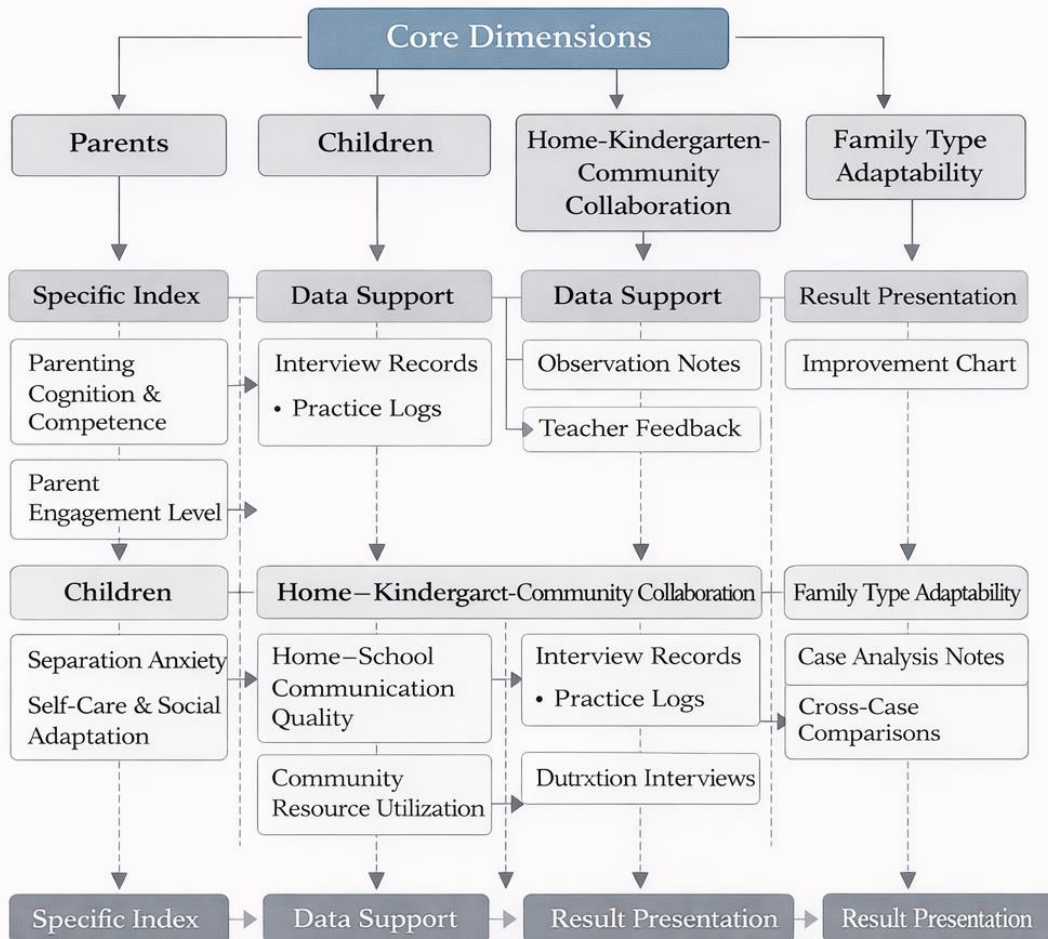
Core Dimensions

Parents

Children

Home-Kindergarten-Community Collaboration

Family Type Adaptability

Specific Index

Data Support

Data Support

Result Presentation

Parenting Cognition & Competence

Interview Records
• Practice Logs

Observation Notes

Teacher Feedback

Improvement Chart

Parent Engagement Level

Children

Home–Kindergarct-Community Collaboration

Family Type Adaptability

Separation Anxiety
Self-Care & Social Adaptation

Home–School Communication Quality

Interview Records
• Practice Logs

Case Analysis Notes

Cross-Case Comparisons

Community Resource Utilization

Dutrxtion Interviews

Specific Index

Data Support

Result Presentation

Result Presentation